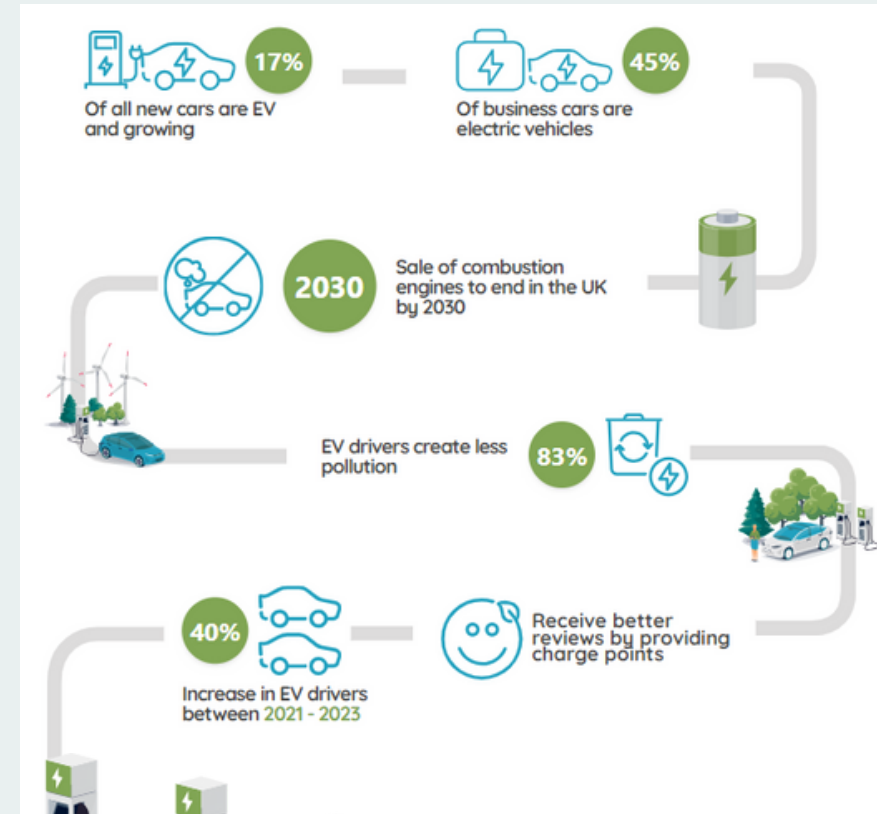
17%
Of all new cars are EV and growing

45%
Of business cars are electric vehicles

2030
Sale of combustion engines to end in the UK by 2030

EV drivers create less pollution
83%

Receive better reviews by providing charge points

40%
Increase in EV drivers between 2021 - 2023